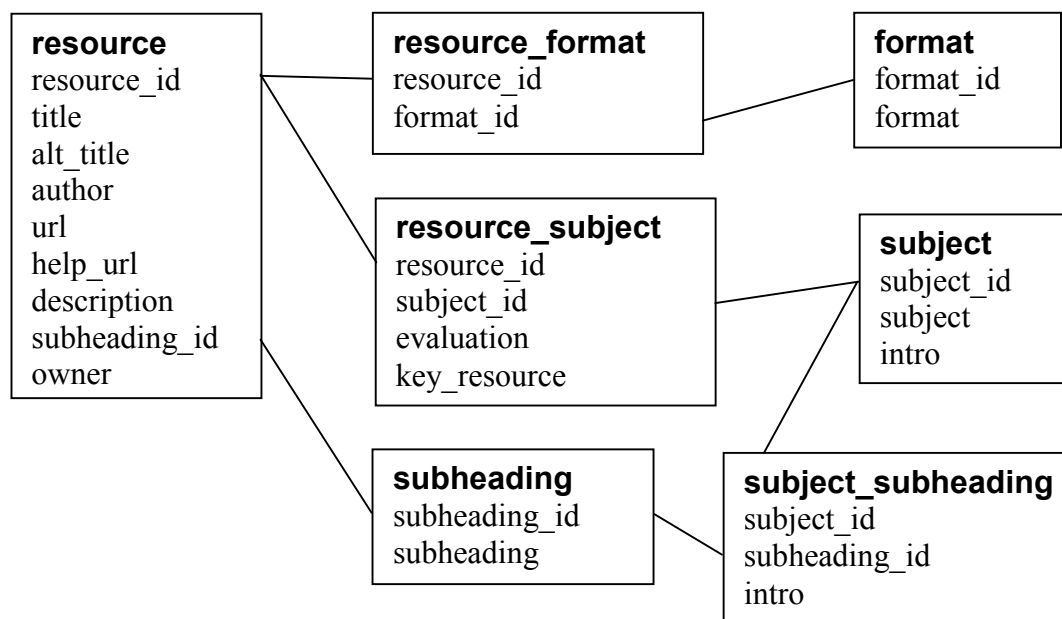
**resource**
resource_id
title
alt_title
author
url
help_url
description
subheading_id
owner

**resource_format**
resource_id
format_id

**format**
format_id
format

**resource_subject**
resource_id
subject_id
evaluation
key_resource

**subject**
subject_id
subject
intro

**subheading**
subheading_id
subheading

**subject_subheading**
subject_id
subheading_id
intro